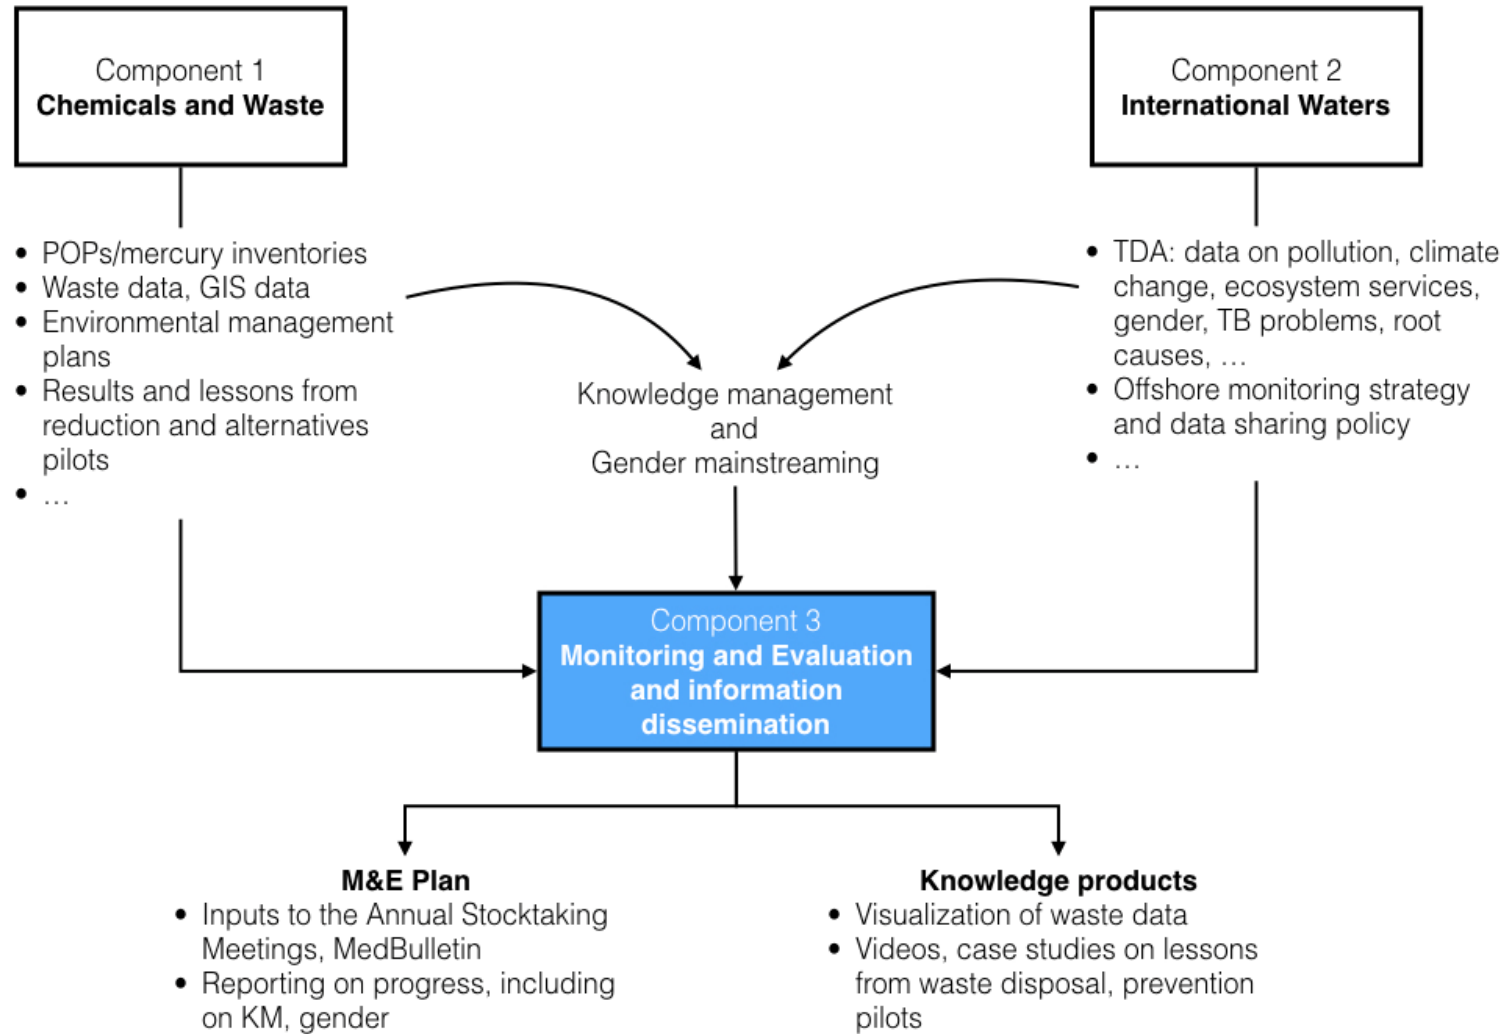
Component 1
**Chemicals and Waste**

Component 2
**International Waters**

- POPs/mercury inventories
- Waste data, GIS data
- Environmental management plans
- Results and lessons from reduction and alternatives pilots
- …

- TDA: data on pollution, climate change, ecosystem services, gender, TB problems, root causes, …
- Offshore monitoring strategy and data sharing policy
- …

Knowledge management
and
Gender mainstreaming

Component 3
**Monitoring and Evaluation and information dissemination**

**M&E Plan**
- Inputs to the Annual Stocktaking Meetings, MedBulletin
- Reporting on progress, including on KM, gender

**Knowledge products**
- Visualization of waste data
- Videos, case studies on lessons from waste disposal, prevention pilots